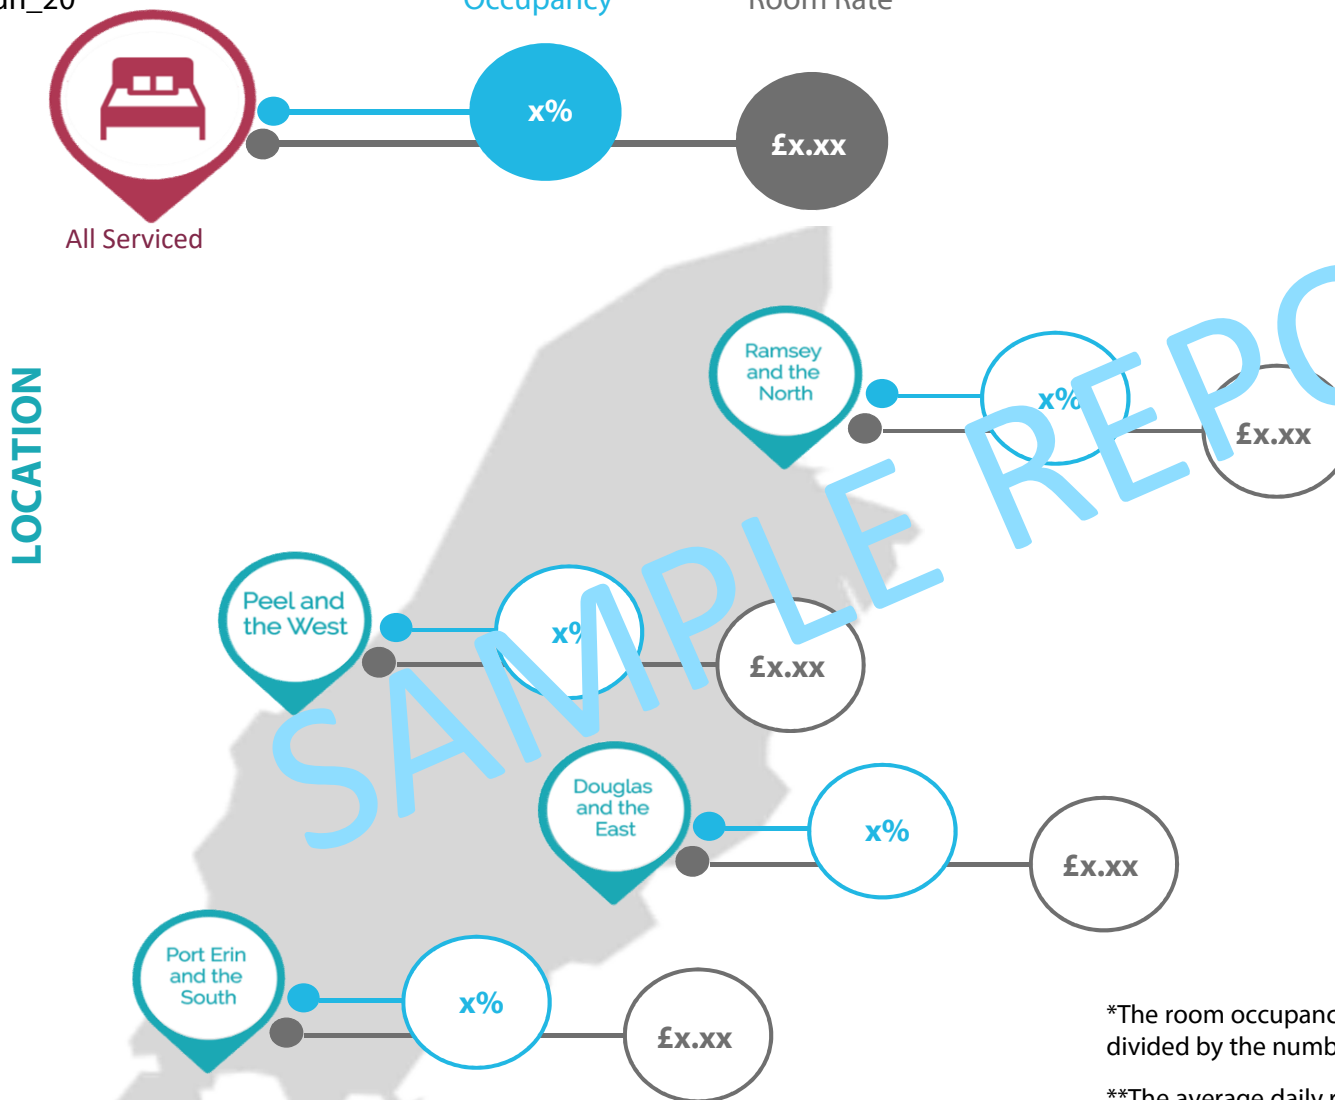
un_20 Occupancy Room Rate

x%

£x.xx

All Serviced

LOCATION

Ramsey and the North

x%

£x.xx

Peel and the West

x%

£x.xx

Douglas and the East

x%

£x.xx

Port Erin and the South

x%

£x.xx

SAMPLE REPO

*The room occupanc divided by the numb

**The average daily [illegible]